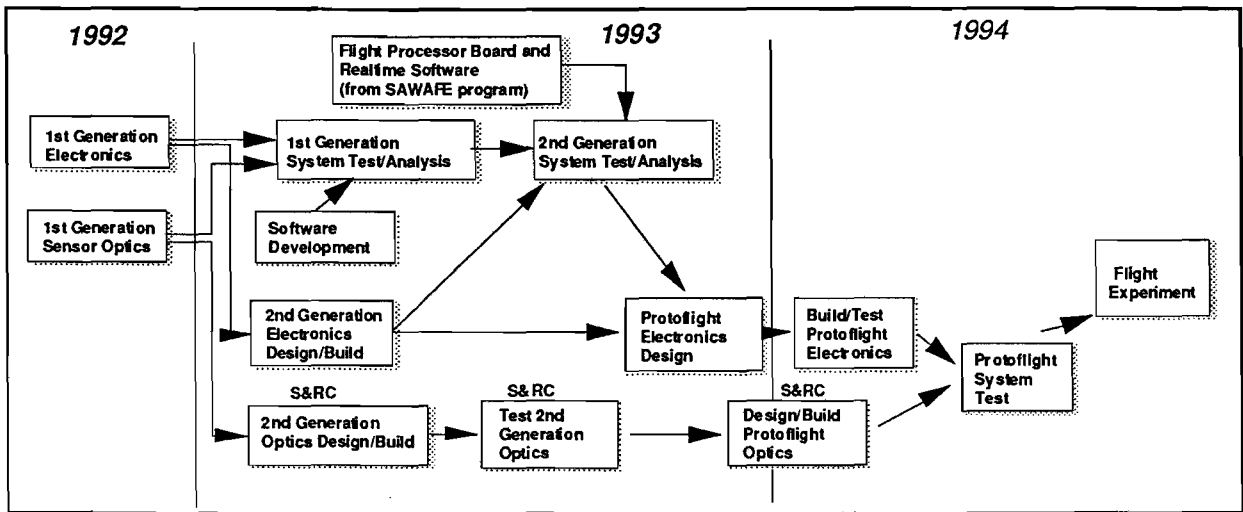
1992

1993

1994

Flight Processor Board and Realtime Software (from SAWAFE program)

1st Generation Electronics

1st Generation System Test/Analysis

2nd Generation System Test/Analysis

1st Generation Sensor Optics

Software Development

2nd Generation Electronics Design/Build

Protoflight Electronics Design

Build/Test Protoflight Electronics

Flight Experiment

Protoflight System Test

S&RC

2nd Generation Optics Design/Build

S&RC

Test 2nd Generation Optics

S&RC

Design/Build Protoflight Optics